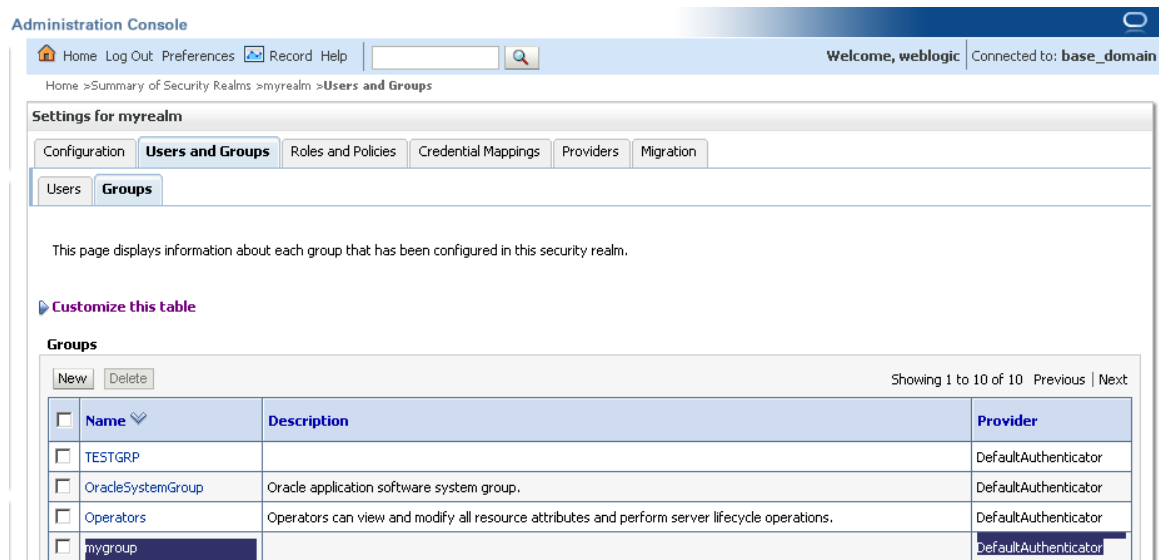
Administration Console

Home Log Out Preferences Record Help

Welcome, weblogic | Connected to: base_domain

Home >Summary of Security Realms >myrealm >Users and Groups

Settings for myrealm

Configuration | Users and Groups | Roles and Policies | Credential Mappings | Providers | Migration

Users | Groups

This page displays information about each group that has been configured in this security realm.

Customize this table

Groups

New Delete

Showing 1 to 10 of 10 Previous | Next

| | Name | Description | Provider |
|---|---|---|---|
| | TESTGRP | | DefaultAuthenticator |
| | OracleSystemGroup | Oracle application software system group. | DefaultAuthenticator |
| | Operators | Operators can view and modify all resource attributes and perform server lifecycle operations. | DefaultAuthenticator |
| | mygroup | | DefaultAuthenticator |